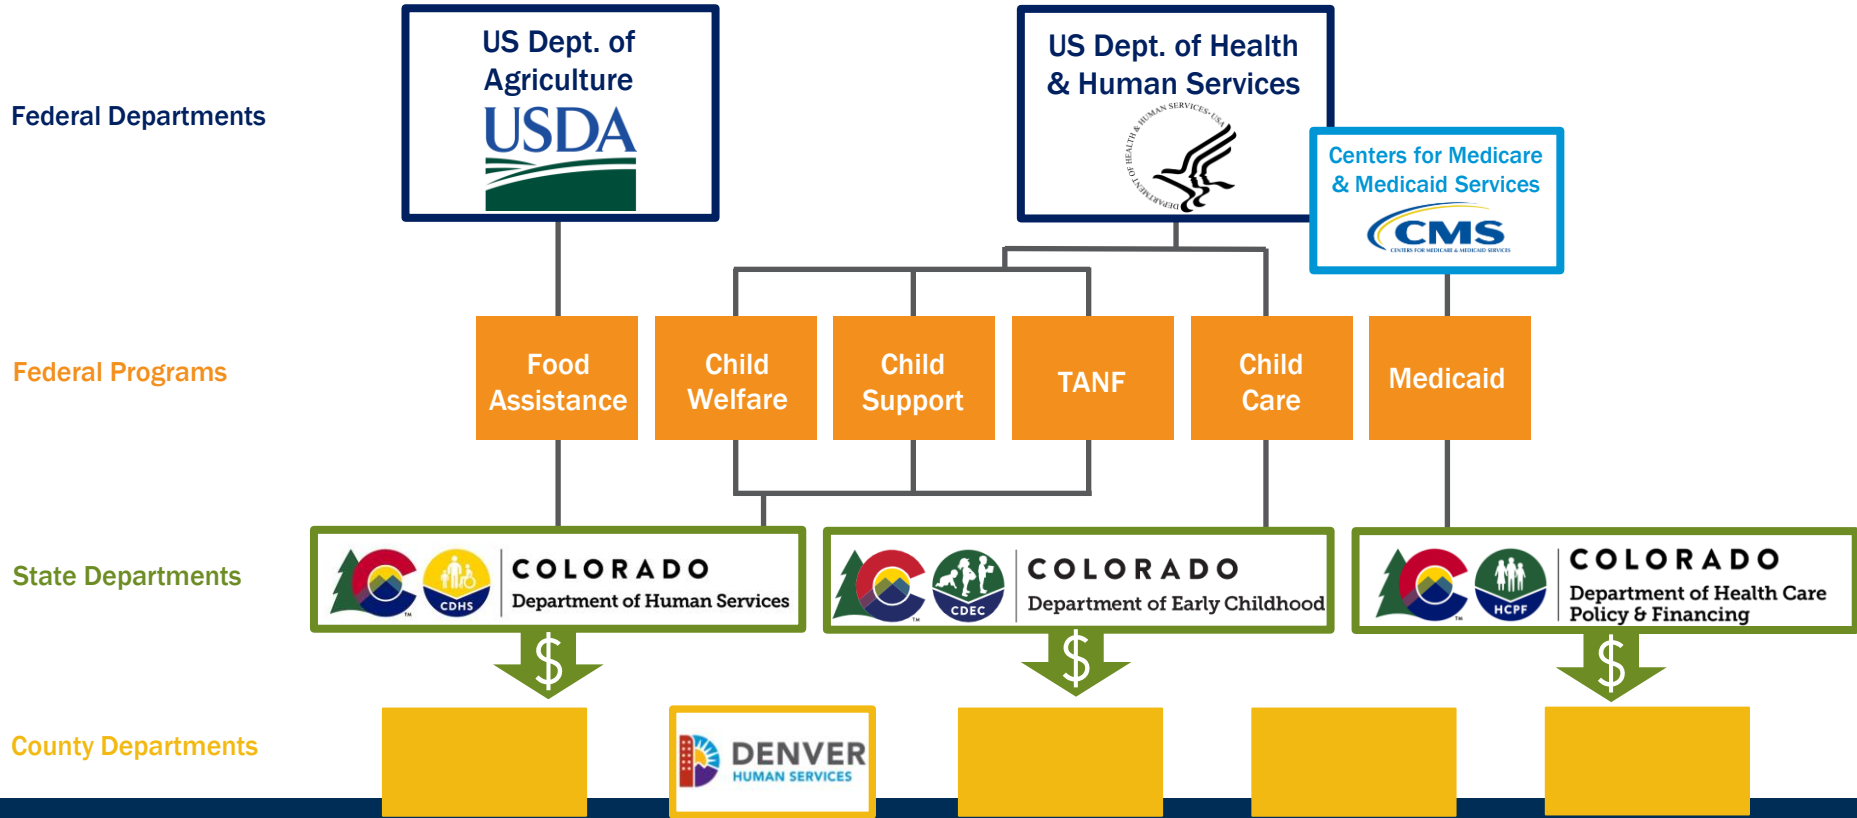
Federal Departments

US Dept. of Agriculture
USDA

US Dept. of Health & Human Services
DEPARTMENT OF HEALTH & HUMAN SERVICES-USA

Centers for Medicare & Medicaid Services
CMS
CENTERS FOR MEDICARE & MEDICAID SERVICES

Federal Programs

Food Assistance

Child Welfare

Child Support

TANF

Child Care

Medicaid

State Departments

CDHS
COLORADO
Department of Human Services

CDEC
COLORADO
Department of Early Childhood

HCPF
COLORADO
Department of Health Care Policy & Financing

$

$

$

County Departments

DENVER
HUMAN SERVICES